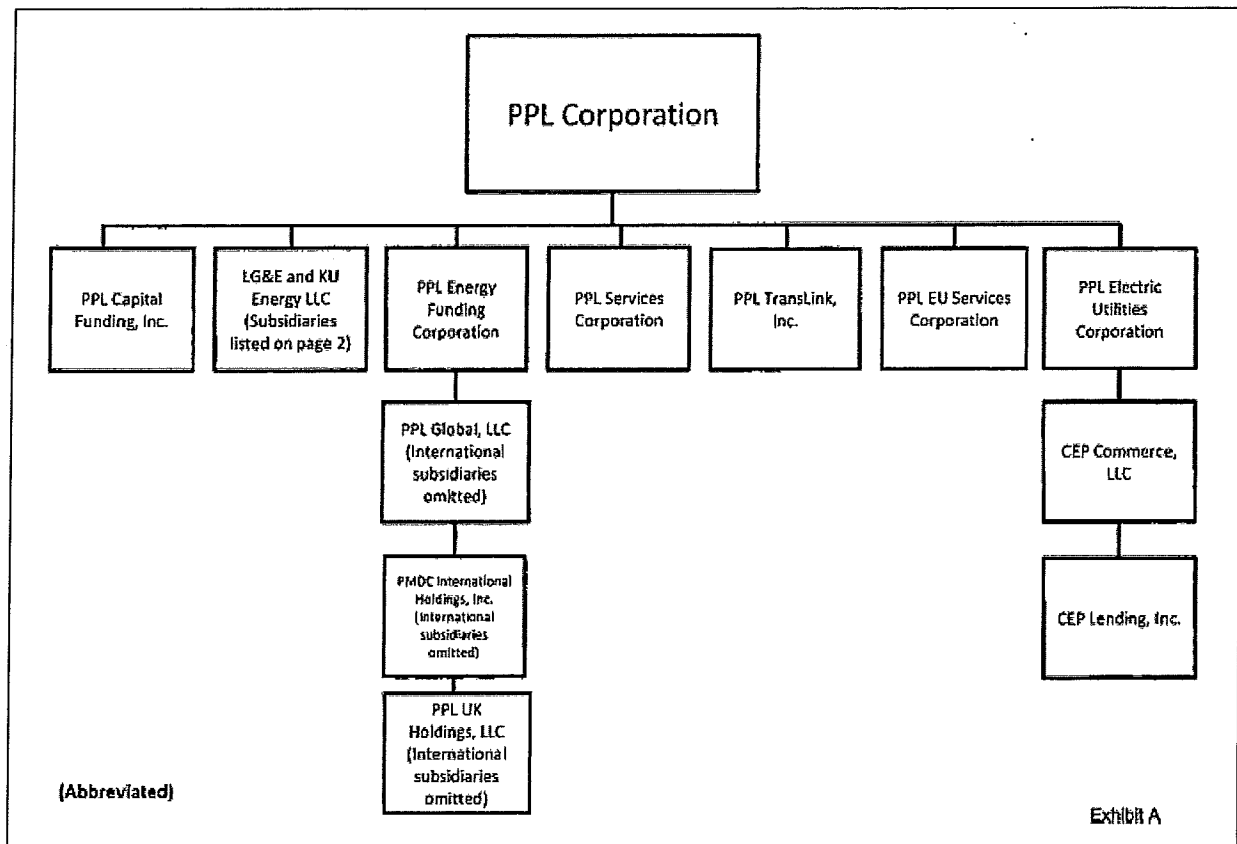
PPL Corporation

PPL Capital Funding, Inc.

LG&E and KU Energy LLC (Subsidiaries listed on page 2)

PPL Energy Funding Corporation

PPL Services Corporation

PPL TransLink, Inc.

PPL EU Services Corporation

PPL Electric Utilities Corporation

PPL Global, LLC (International subsidiaries omitted)

PMDC International Holdings, Inc. (International subsidiaries omitted)

PPL UK Holdings, LLC (International subsidiaries omitted)

CEP Commerce, LLC

CEP Lending, Inc.

(Abbreviated)

Exhibit A